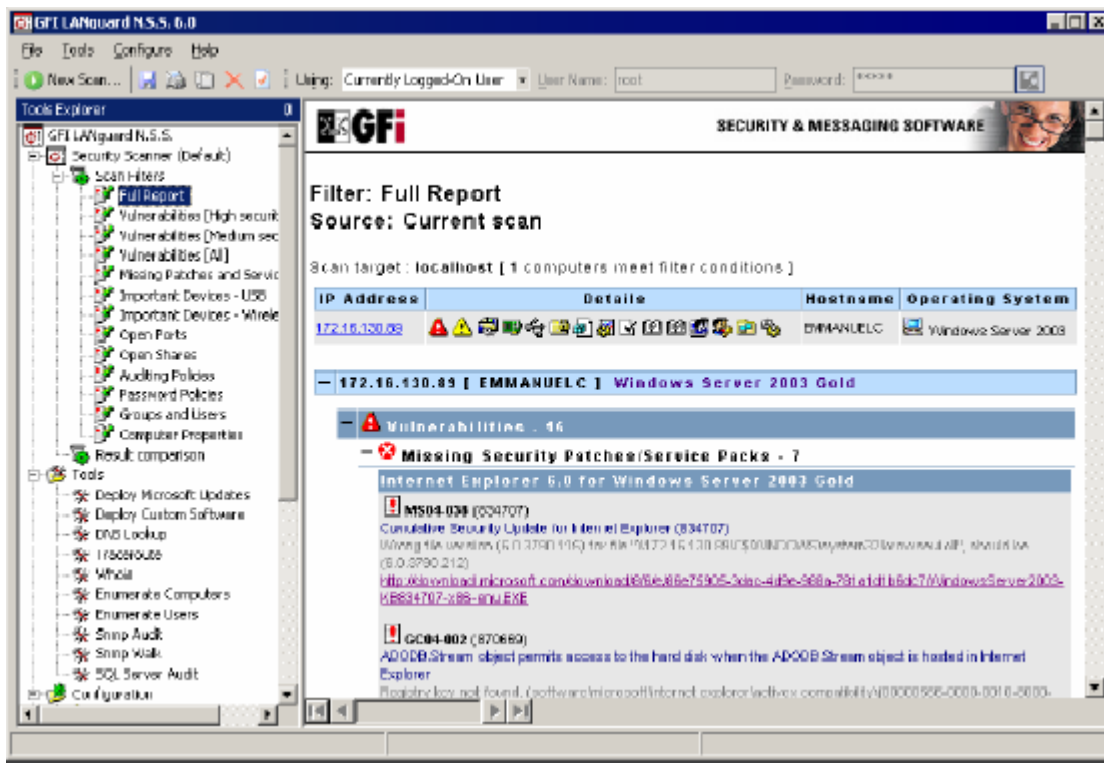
GFI LANguard N.S.S. 6.0

File Tools Configure Help

New Scan... Using: Currently Logged-On User User Name: root Password: *****

Tools Explorer

GFI LANguard N.S.S.
Security Scanner (Default)
Scan Filters
Full Report
Vulnerabilities [High securit
Vulnerabilities [Medium sec
Vulnerabilities [All]
Missing Patches and Servic
Important Devices - USB
Important Devices - Wirele
Open Ports
Open Shares
Auditing Policies
Password Policies
Groups and Users
Computer Properties
Result comparison
Tools
Deploy Microsoft Updates
Deploy Custom Software
DNS Lookup
Traceroute
Whois
Enumerate Computers
Enumerate Users
Snmp Audit
Snmp Walk
SQL Server Audit
Configuration

GFi SECURITY & MESSAGING SOFTWARE

Filter: Full Report
Source: Current scan

Scan target : localhost [ 1 computers meet filter conditions ]

| IP Address | Details | Hostname | Operating System |
|---|---|---|---|
| 172.16.130.89 | | EMMANUELC | Windows Server 2003 |

— 172.16.130.89 [ EMMANUELC ] Windows Server 2003 Gold

— Vulnerabilities - 16

— Missing Security Patches/Service Packs - 7

Internet Explorer 6.0 for Windows Server 2003 Gold

MS04-038 (834707)
Cumulative Security Update for Internet Explorer (834707)
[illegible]
(6.0.3790.212)
http://download.microsoft.com/download/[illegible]/WindowsServer2003-KB834707-x86-enu.EXE

GC04-002 (870669)
ADODB.Stream object permits access to the hard disk when the ADODB.Stream object is hosted in Internet Explorer
Registry key not found. (software\microsoft\internet explorer\activex compatibility\{00000566-0000-0010-8000-